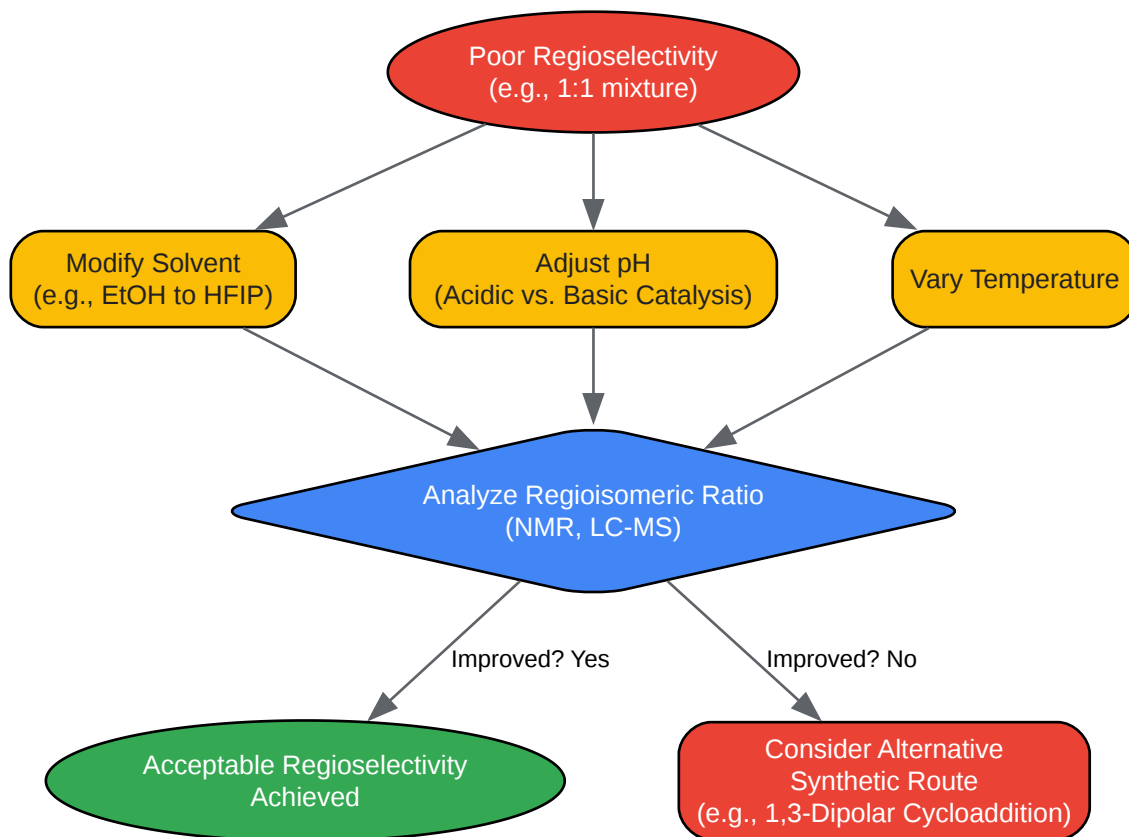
Poor Regioselectivity
(e.g., 1:1 mixture)

Modify Solvent
(e.g., EtOH to HFIP)

Adjust pH
(Acidic vs. Basic Catalysis)

Vary Temperature

Analyze Regioisomeric Ratio
(NMR, LC-MS)

Improved? Yes

Improved? No

Acceptable Regioselectivity
Achieved

Consider Alternative
Synthetic Route
(e.g., 1,3-Dipolar Cycloaddition)